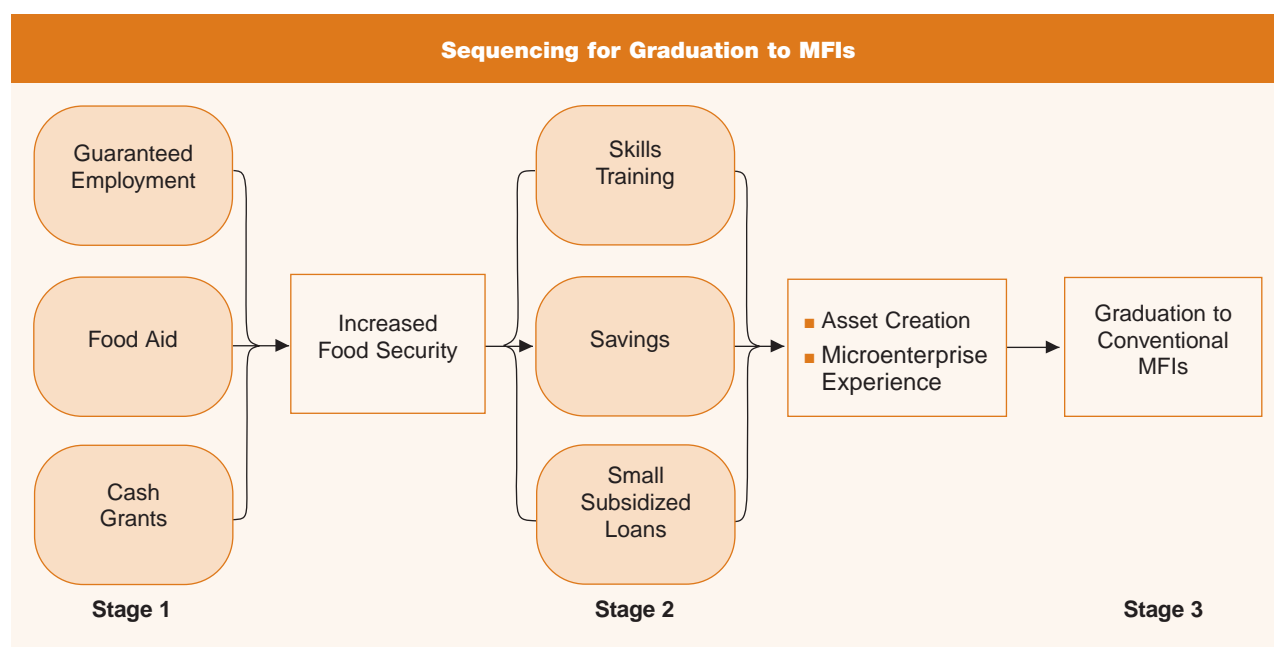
Sequencing for Graduation to MFIs

Guaranteed Employment

Food Aid

Cash Grants

Increased Food Security

Skills Training

Savings

Small Subsidized Loans

■ Asset Creation
■ Microenterprise Experience

Graduation to Conventional MFIs

Stage 1

Stage 2

Stage 3